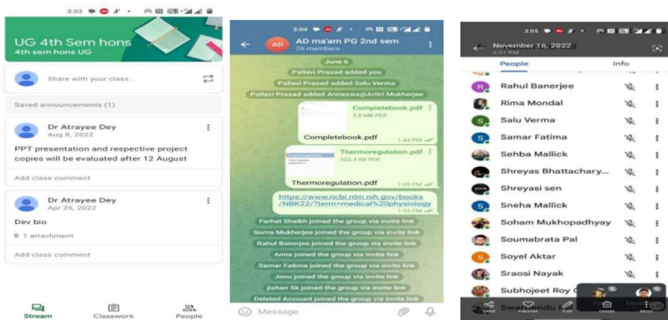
3:03

UG 4th Sem hons
4th sem hons UG

Share with your class...

Saved announcements (1)

Dr Atrayee Dey
Aug 8, 2022

PPT presentation and respective project copies will be evaluated after 12 August

Add class comment

Dr Atrayee Dey
Apr 26, 2022

Dev bio

1 attachment

Add class comment

Stream
Classwork
People

3:04

AD ma'am PG 2nd sem
26 members

June 6

Pallavi Prasad added you

Pallavi Prasad added Salu Verma

Pallavi Prasad added Annesha@Antri Mukherjee

Completebook.pdf
3.6 MB PDF

Completebook.pdf

Thermoregulation.pdf
922.4 KB PDF

Thermoregulation.pdf

https://www.ncbi.nlm.nih.gov/books/NBK22/?term=medical%20physiology

Farhat Sheikh joined the group via invite link

Soma Mukherjee joined the group via invite link

Rahul Banerjee joined the group via invite link

Anna joined the group via invite link

Samar Fatima joined the group via invite link

Jonu joined the group via invite link

Jishan Sk joined the group via invite link

Deleted Account joined the group via invite link

Message

3:05

November 16, 2022

People
Info

Rahul Banerjee
Rima Mondal
Salu Verma
Samar Fatima
Sehba Mallick
Shreyas Bhattachary...
Shreyasi sen
Sneha Mallick
Soham Mukhopadhyay
Soumabrata Pal
Soyel Aktar
Sraosi Nayak
Subhojeet Roy C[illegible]
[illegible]